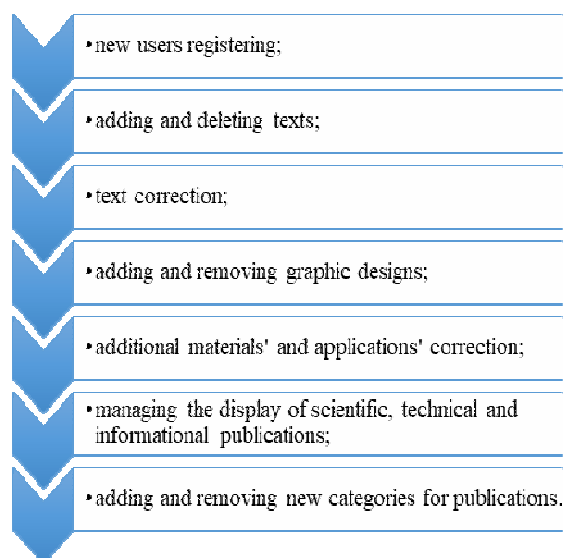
• new users registering;

• adding and deleting texts;

• text correction;

• adding and removing graphic designs;

• additional materials' and applications' correction;

• managing the display of scientific, technical and informational publications;

• adding and removing new categories for publications.